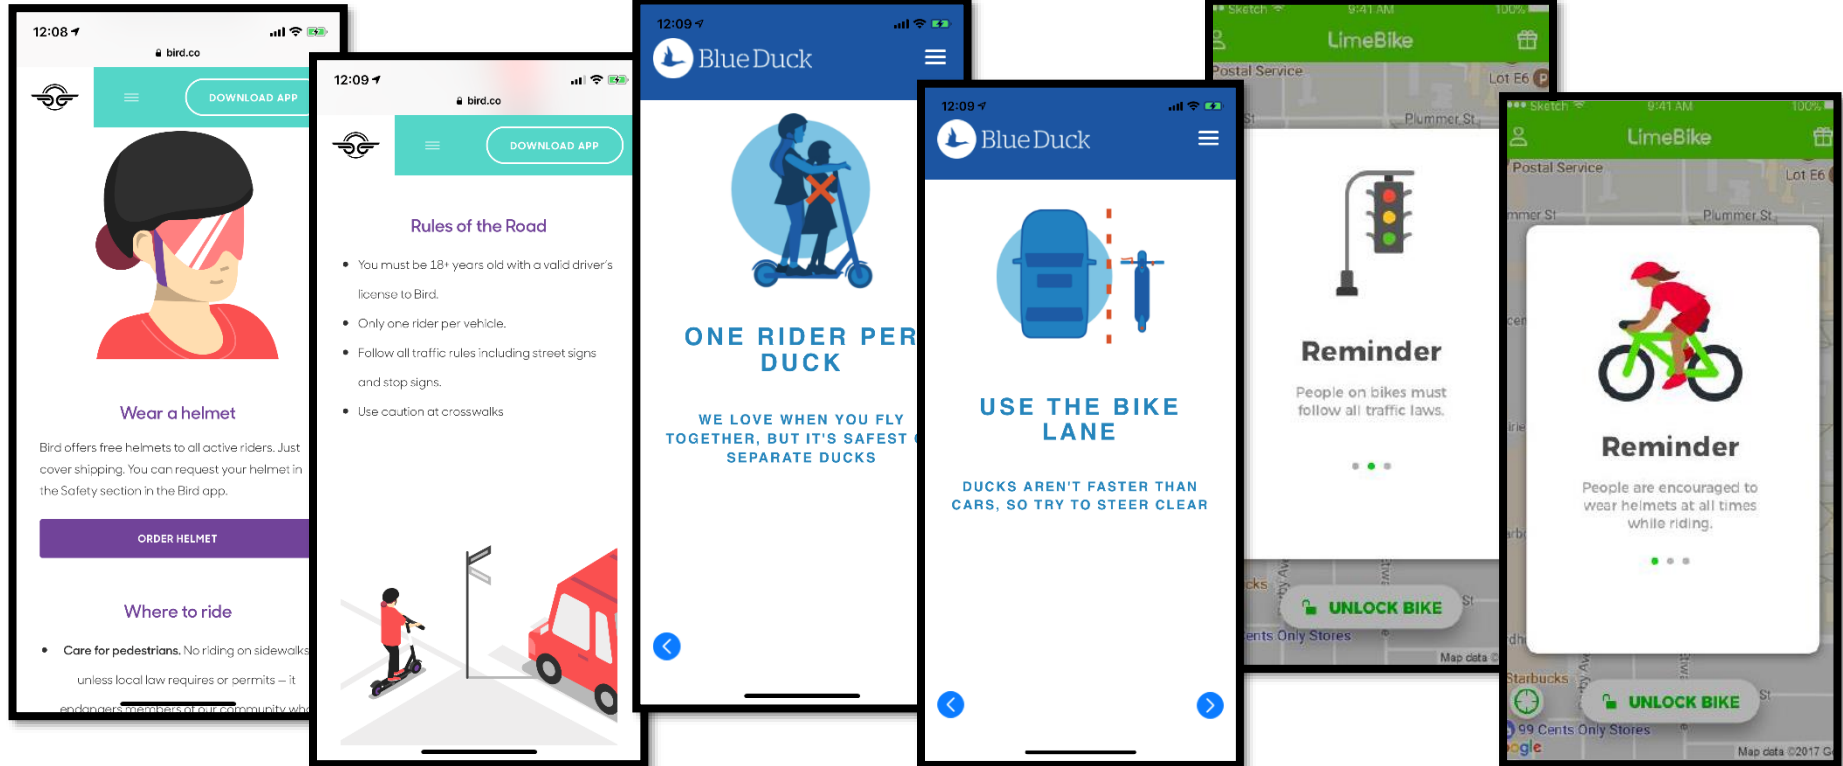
12:08
bird.co
DOWNLOAD APP

Wear a helmet

Bird offers free helmets to all active riders. Just cover shipping. You can request your helmet in the Safety section in the Bird app.

ORDER HELMET

Where to ride

• Care for pedestrians. No riding on sidewalks unless local law requires or permits – it endangers members of our community wh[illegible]

12:09
bird.co
DOWNLOAD APP

Rules of the Road

• You must be 18+ years old with a valid driver's license to Bird.
• Only one rider per vehicle.
• Follow all traffic rules including street signs and stop signs.
• Use caution at crosswalks

12:09
BlueDuck

ONE RIDER PER DUCK

WE LOVE WHEN YOU FLY TOGETHER, BUT IT'S SAFEST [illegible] SEPARATE DUCKS

12:09
BlueDuck

USE THE BIKE LANE

DUCKS AREN'T FASTER THAN CARS, SO TRY TO STEER CLEAR

Sketch 9:41 AM 100%
LimeBike
Postal Service
Lot E6
Plummer St

Reminder

People on bikes must follow all traffic laws.

UNLOCK BIKE
ents Only Stores
Map data

Sketch 9:41 AM 100%
LimeBike
Postal Service
Lot E6
mmer St
Plummer St

Reminder

People are encouraged to wear helmets at all times while riding.

Starbucks
UNLOCK BIKE
99 Cents Only Stores
ogle
Map data ©2017 G